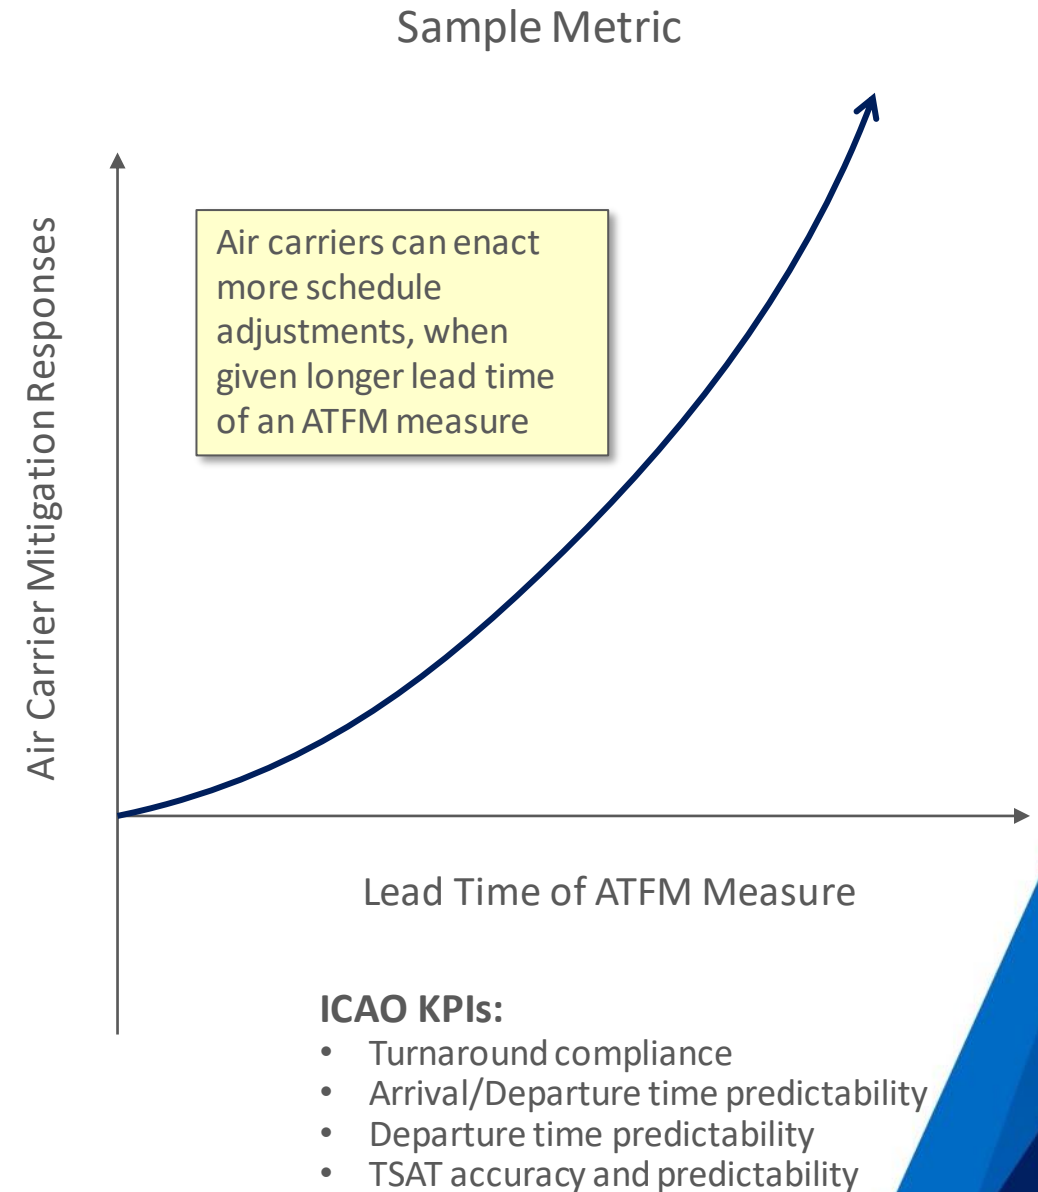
Sample Metric

Air Carrier Mitigation Responses

Air carriers can enact more schedule adjustments, when given longer lead time of an ATFM measure

Lead Time of ATFM Measure

**ICAO KPIs:**
- Turnaround compliance
- Arrival/Departure time predictability
- Departure time predictability
- TSAT accuracy and predictability